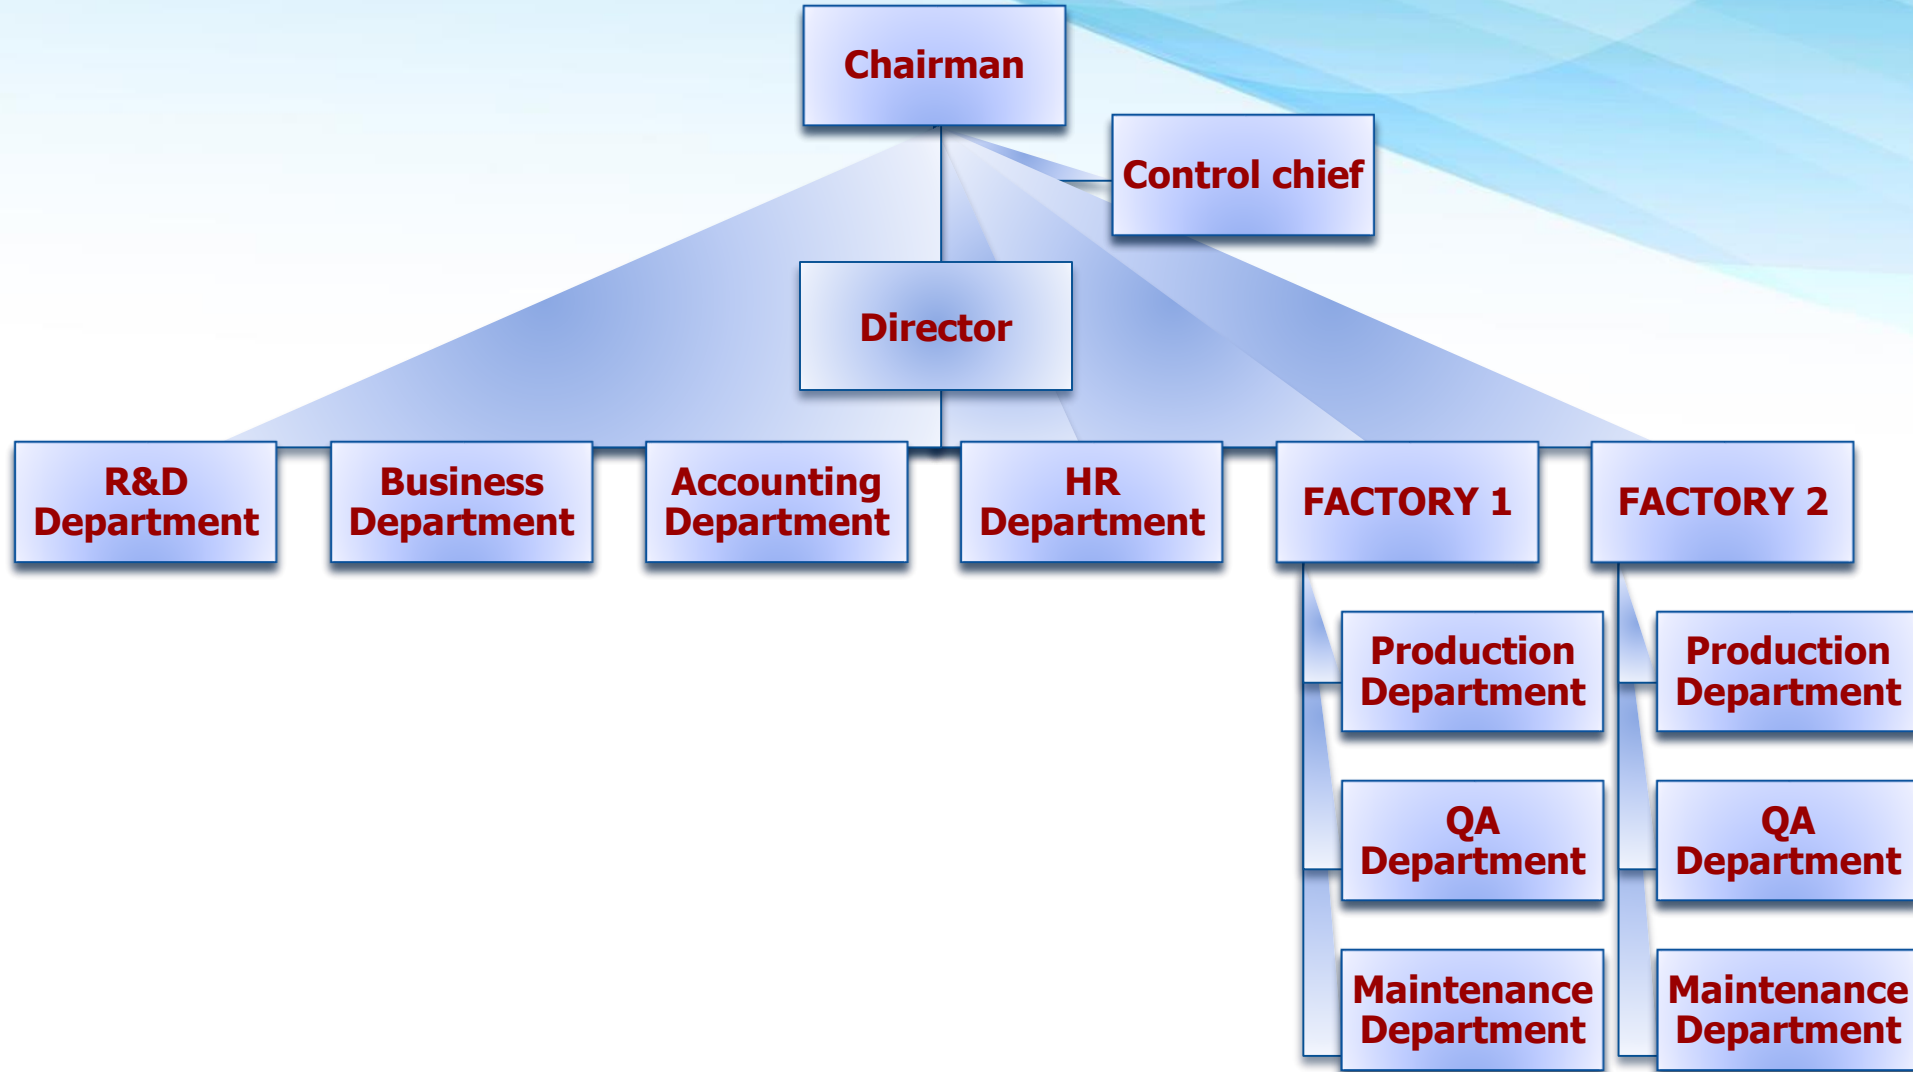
Chairman

Control chief

Director

R&D Department

Business Department

Accounting Department

HR Department

FACTORY 1

Production Department

QA Department

Maintenance Department

FACTORY 2

Production Department

QA Department

Maintenance Department